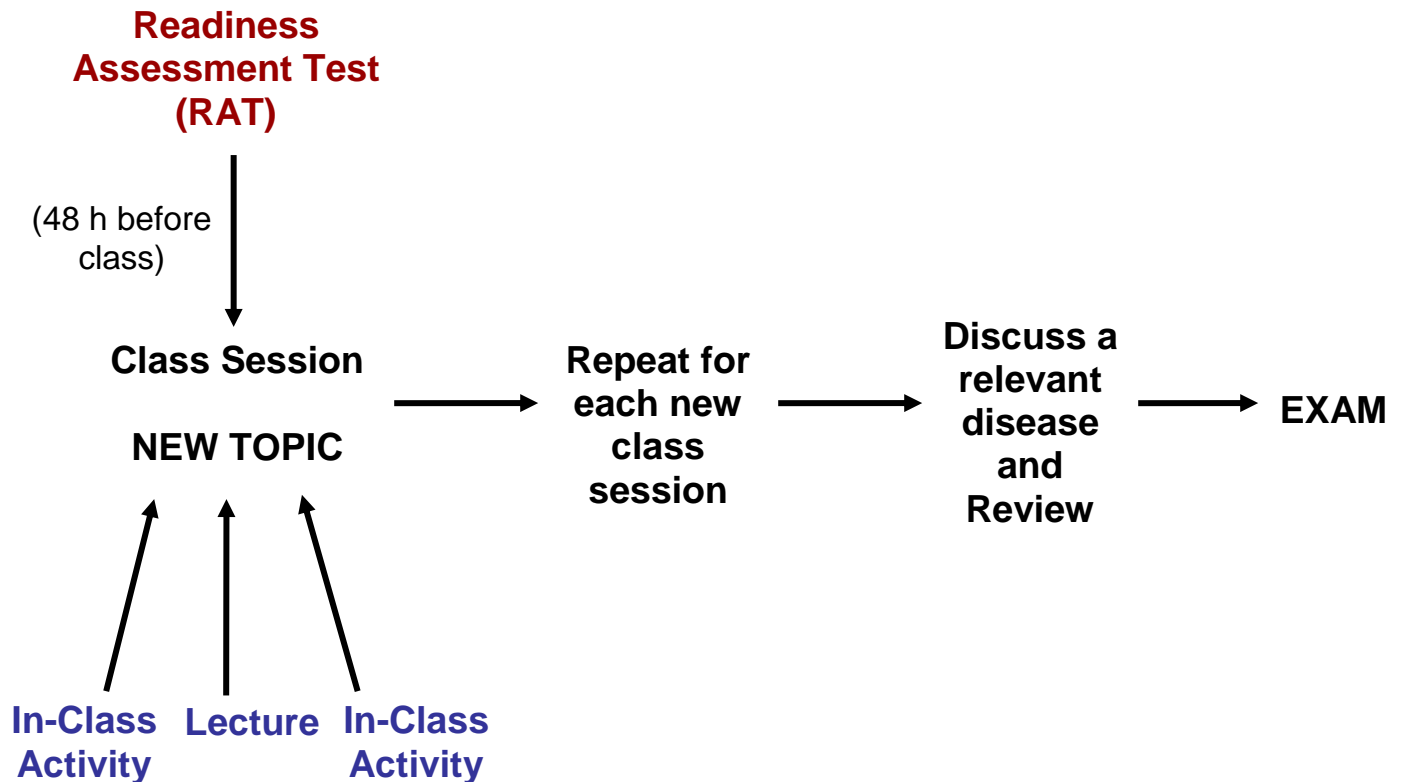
Readiness Assessment Test (RAT)

(48 h before class)

Class Session

NEW TOPIC

Repeat for each new class session

Discuss a relevant disease and Review

EXAM

In-Class Activity

Lecture

In-Class Activity